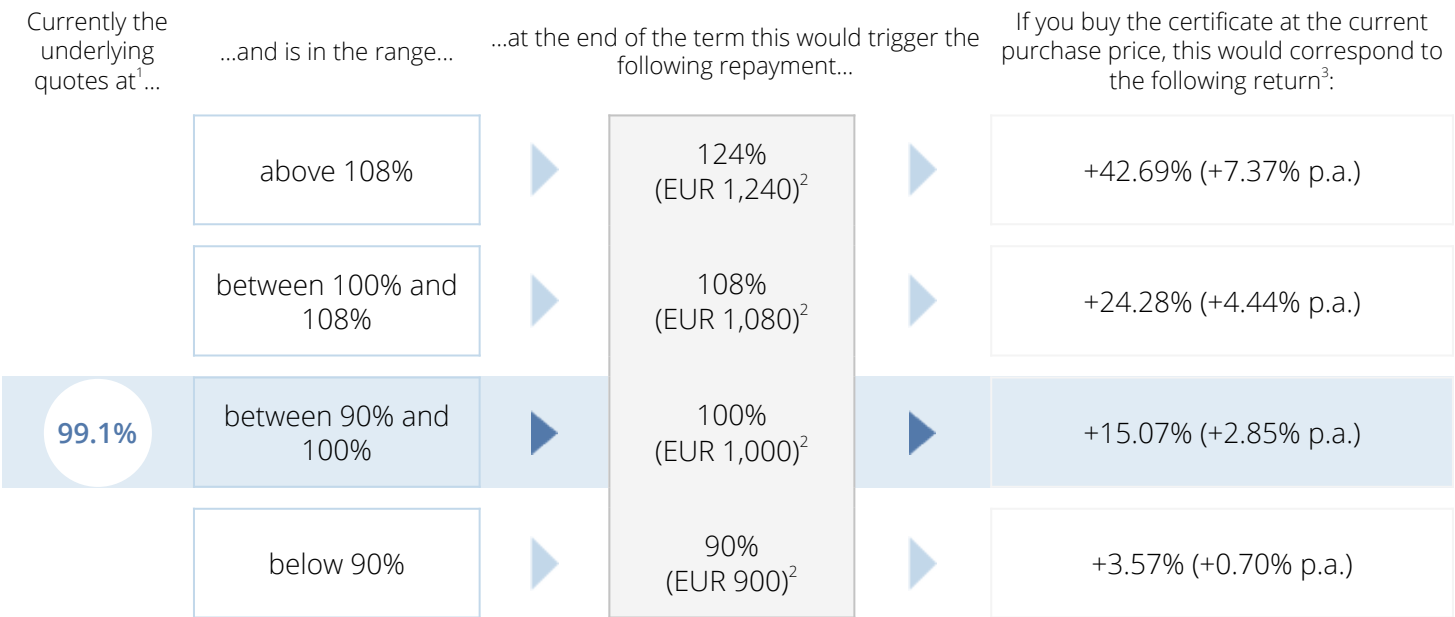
| Currently the underlying quotes at$^1$... | ...and is in the range... | ...at the end of the term this would trigger the following repayment... | If you buy the certificate at the current purchase price, this would correspond to the following return$^3$: |
|---|---|---|---|
| | above 108% | 124% (EUR 1,240)$^2$ | +42.69% (+7.37% p.a.) |
| | between 100% and 108% | 108% (EUR 1,080)$^2$ | +24.28% (+4.44% p.a.) |
| 99.1% | between 90% and 100% | 100% (EUR 1,000)$^2$ | +15.07% (+2.85% p.a.) |
| | below 90% | 90% (EUR 900)$^2$ | +3.57% (+0.70% p.a.) |